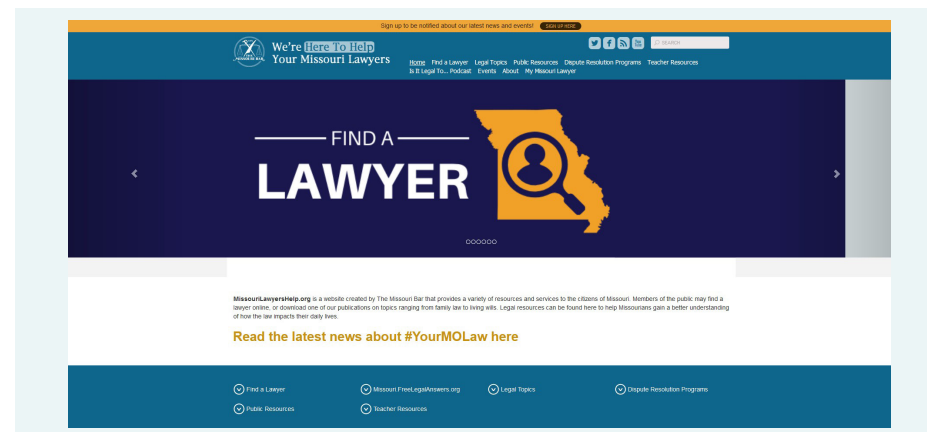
Sign up to be notified about our latest news and events! SIGN UP HERE

MISSOURI BAR

We're Here To Help Your Missouri Lawyers

SEARCH

Home Find a Lawyer Legal Topics Public Resources Dispute Resolution Programs Teacher Resources Is It Legal To... Podcast Events About My Missouri Lawyer

FIND A LAWYER

MissouriLawyersHelp.org is a website created by The Missouri Bar that provides a variety of resources and services to the citizens of Missouri. Members of the public may find a lawyer online, or download one of our publications on topics ranging from family law to living wills. Legal resources can be found here to help Missourians gain a better understanding of how the law impacts their daily lives.

Read the latest news about #YourMOLaw here

Find a Lawyer
Missouri.FreeLegalAnswers.org
Legal Topics
Dispute Resolution Programs
Public Resources
Teacher Resources